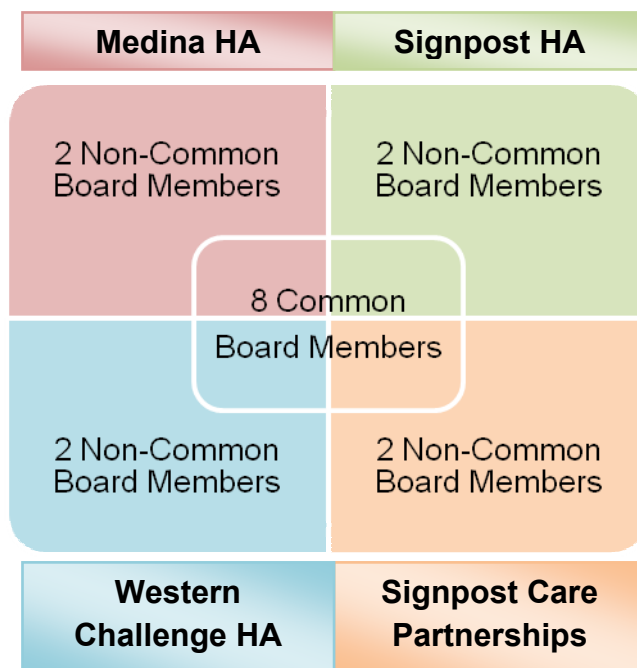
Medina HA

Signpost HA

2 Non-Common Board Members

2 Non-Common Board Members

8 Common Board Members

2 Non-Common Board Members

2 Non-Common Board Members

Western Challenge HA

Signpost Care Partnerships